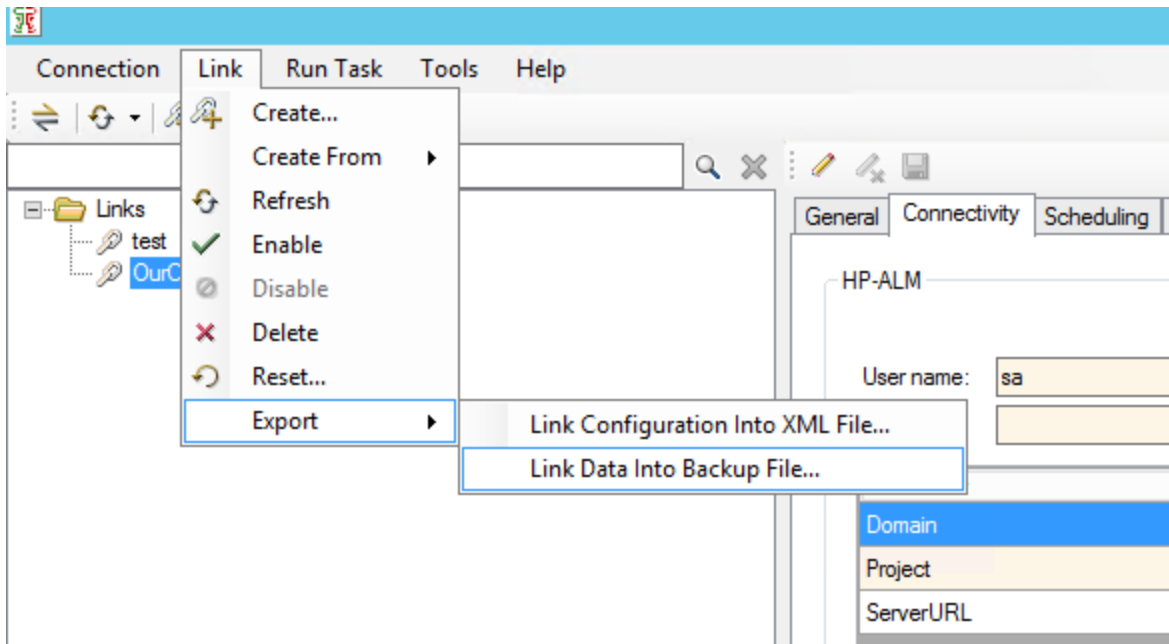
Connection Link Run Task Tools Help

Create...
Create From
Refresh
Enable
Disable
Delete
Reset...
Export

Link Configuration Into XML File...
Link Data Into Backup File...

Links
test
OurC

General Connectivity Scheduling

HP-ALM

User name: sa

Domain
Project
ServerURL